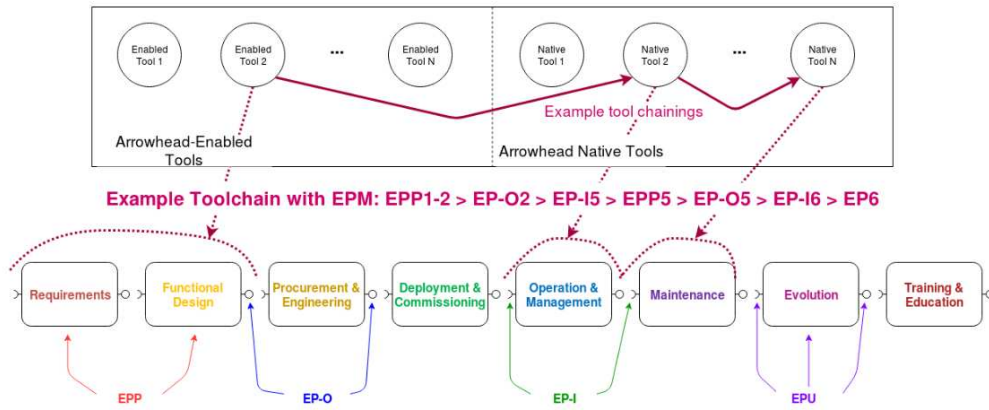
Enabled Tool 1

Enabled Tool 2

...

Enabled Tool N

Native Tool 1

Native Tool 2

...

Native Tool N

Example tool chainings

Arrowhead-Enabled Tools

Arrowhead Native Tools

Example Toolchain with EPM: EPP1-2 > EP-O2 > EP-I5 > EPP5 > EP-O5 > EP-I6 > EP6

Requirements

Functional Design

Procurement & Engineering

Deployment & Commissioning

Operation & Management

Maintenance

Evolution

Training & Education

EPP

EP-O

EP-I

EPU